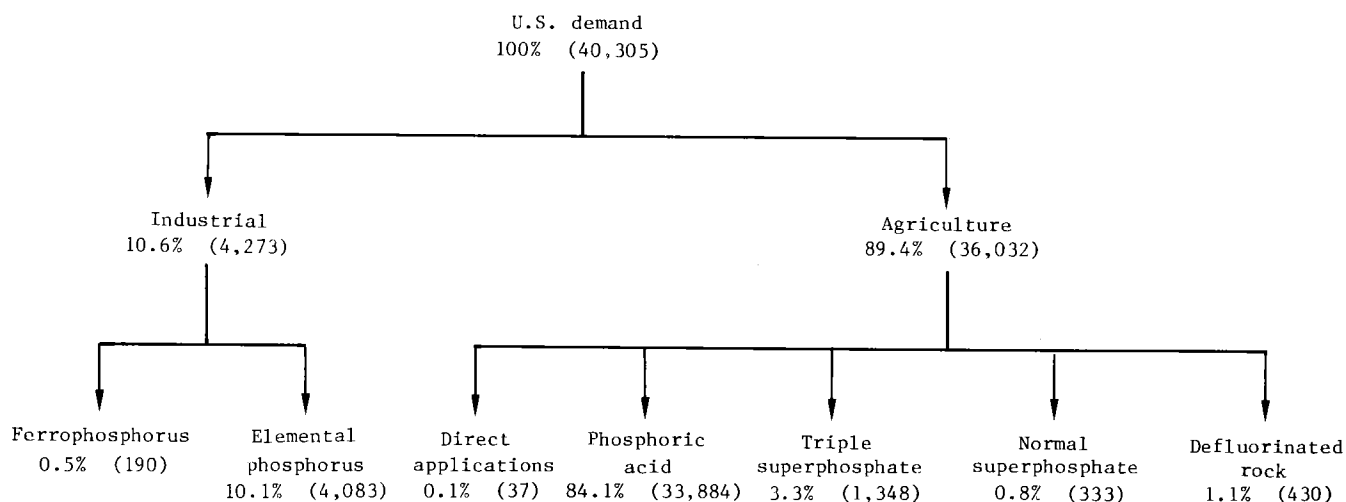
U.S. demand
100% (40,305)

Industrial
10.6% (4,273)

Agriculture
89.4% (36,032)

Ferrophosphorus
0.5% (190)

Elemental phosphorus
10.1% (4,083)

Direct applications
0.1% (37)

Phosphoric acid
84.1% (33,884)

Triple superphosphate
3.3% (1,348)

Normal superphosphate
0.8% (333)

Defluorinated rock
1.1% (430)